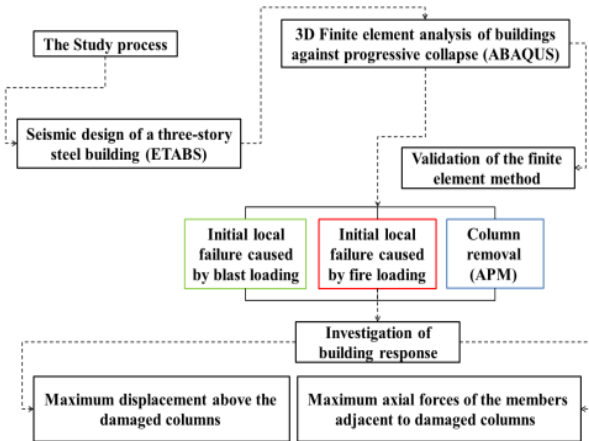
The Study process

3D Finite element analysis of buildings against progressive collapse (ABAQUS)

Seismic design of a three-story steel building (ETABS)

Validation of the finite element method

Initial local failure caused by blast loading

Initial local failure caused by fire loading

Column removal (APM)

Investigation of building response

Maximum displacement above the damaged columns

Maximum axial forces of the members adjacent to damaged columns